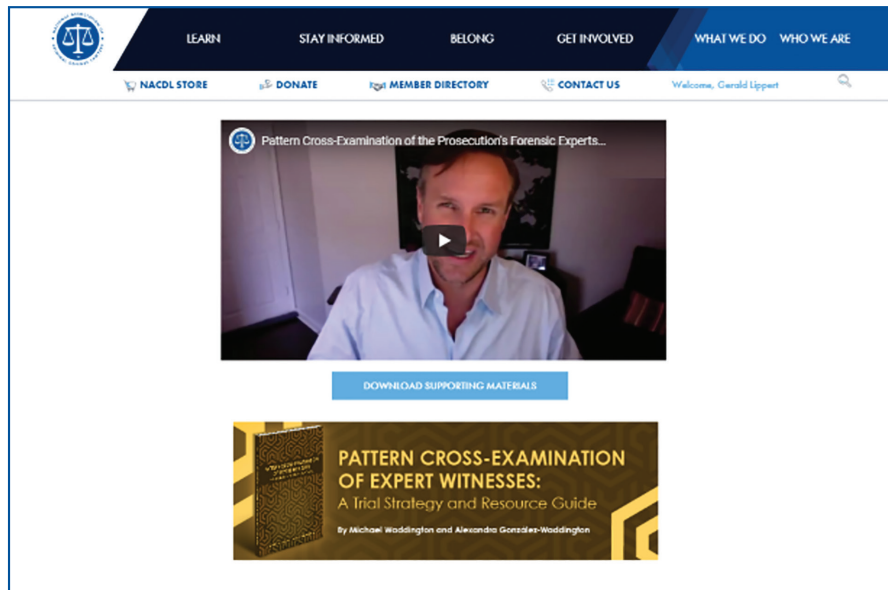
LEARN STAY INFORMED BELONG GET INVOLVED WHAT WE DO WHO WE ARE

NACDL STORE DONATE MEMBER DIRECTORY CONTACT US Welcome, Gerald Lippert

Pattern Cross-Examination of the Prosecution's Forensic Experts...

DOWNLOAD SUPPORTING MATERIALS

PATTERN CROSS-EXAMINATION OF EXPERT WITNESSES: A Trial Strategy and Resource Guide

By Michael Waddington and Alexandra Gonzalez-Waddington